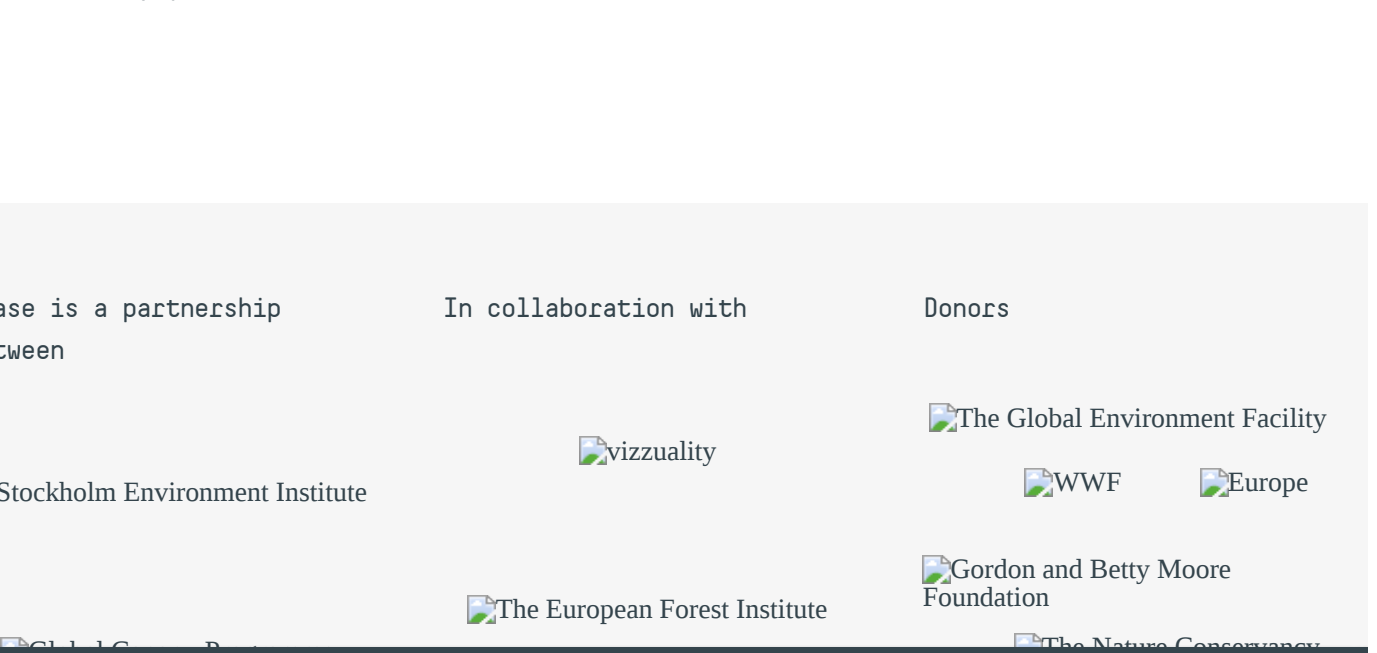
ase is a partnership tween

In collaboration with

Donors

Stockholm Environment Institute

vizzuality

The Global Environment Facility

WWF

Europe

Gordon and Betty Moore Foundation

The European Forest Institute

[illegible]

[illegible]